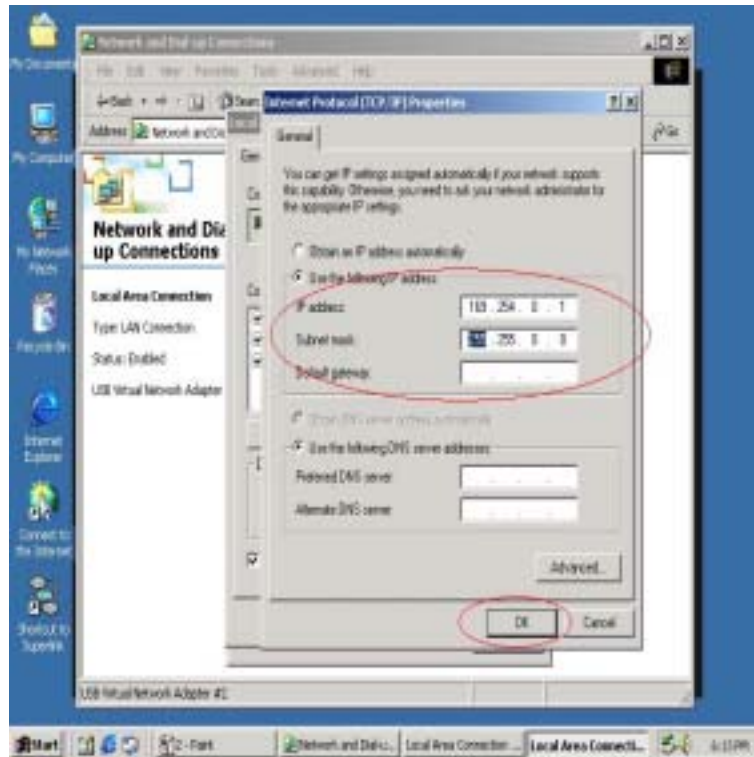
My Documents

My Computer

My Network Places

Recycle Bin

Internet Explorer

Connect to the Internet

Shortcut to Superkin

Network and Dial-up Connections

File Edit View Favorites Tools Advanced Help

Back Search

Address Network and Dial-up Connections

Go

Network and Dial-up Connections

Local Area Connection

Type: LAN Connection

Status: Enabled

USB Virtual Network Adapter

Internet Protocol (TCP/IP) Properties

General

You can get IP settings assigned automatically if your network supports this capability. Otherwise, you need to ask your network administrator for the appropriate IP settings.

Obtain an IP address automatically

Use the following IP address:

IP address: 169 . 254 . 0 . 1

Subnet mask: 255 . 255 . 0 . 0

Default gateway:

Obtain DNS server address automatically

Use the following DNS server addresses:

Preferred DNS server:

Alternate DNS server:

Advanced...

OK

Cancel

USB Virtual Network Adapter #2

Start

2 - Paint

Network and Dial-u...

Local Area Connection ...

Local Area Connecti...

4:15PM